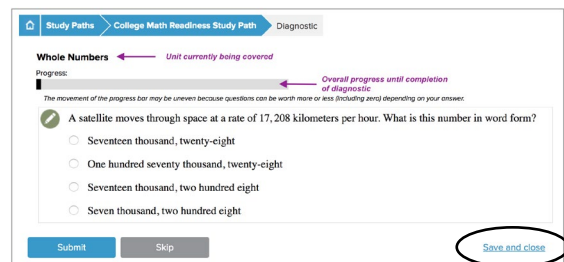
Study Paths College Math Readiness Study Path Diagnostic

Whole Numbers Unit currently boing covered

Progress:

Overall progress until completion of diagnostic

The movement of the progress bar may be uneven because questions can be worth more or less (including zero) depending on your answer.

A satellite moves through space at a rate of 17,208 kilometers per hour. What is this number in word form?

Seventeen thousand, twenty-eight

One hundred seventy thousand, twenty-eight

Seventeen thousand, two hundred eight

Seven thousand, two hundred eight

Submit

Skip

Save and close